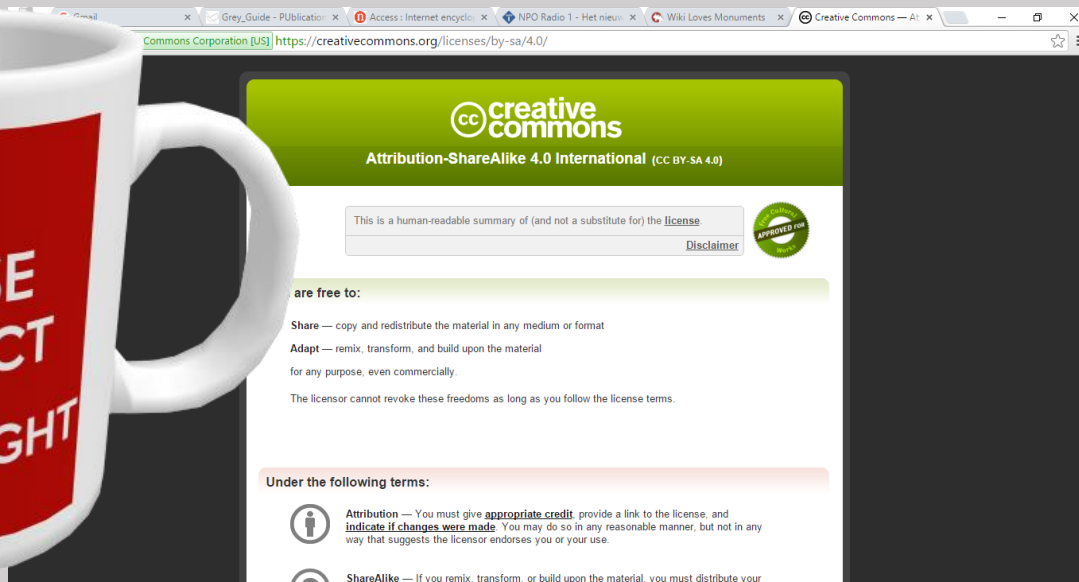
Gmail ×
Grey_Guide - PUblication ×
Access : Internet encyclo ×
NPO Radio 1 - Het nieuw ×
Wiki Loves Monuments ×
Creative Commons — At ×

Commons Corporation [US] https://creativecommons.org/licenses/by-sa/4.0/

creative commons

Attribution-ShareAlike 4.0 International (CC BY-SA 4.0)

This is a human-readable summary of (and not a substitute for) the license.

Disclaimer

Free Cultural Works APPROVED FOR

are free to:

Share — copy and redistribute the material in any medium or format

Adapt — remix, transform, and build upon the material

for any purpose, even commercially.

The licensor cannot revoke these freedoms as long as you follow the license terms.

Under the following terms:

Attribution — You must give appropriate credit, provide a link to the license, and indicate if changes were made. You may do so in any reasonable manner, but not in any way that suggests the licensor endorses you or your use.

ShareAlike — If you remix, transform, or build upon the material, you must distribute your

SE
CT
GHT